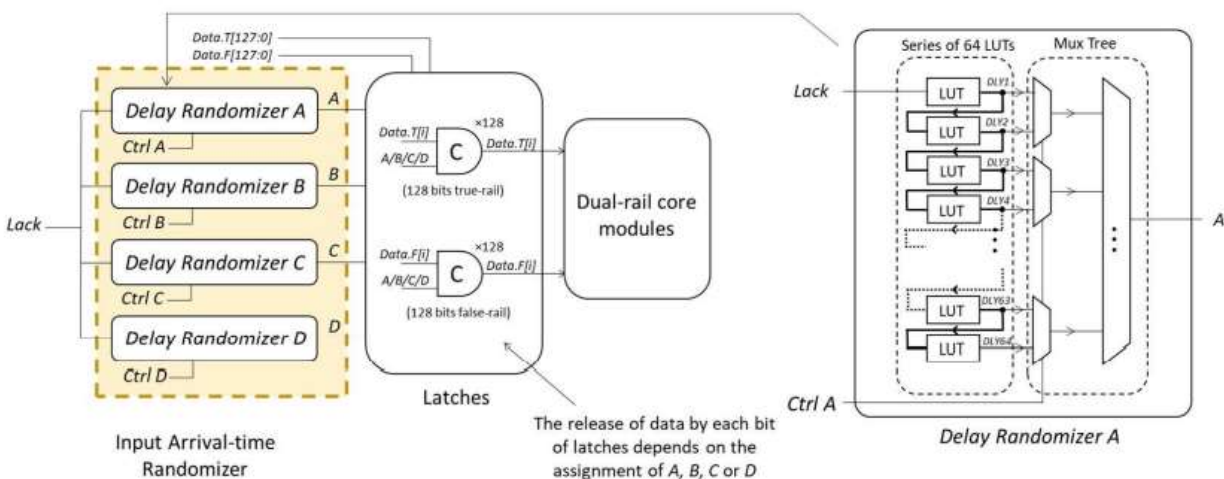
Data.T[127:0]
Data.F[127:0]

Delay Randomizer A
A
Ctrl A
Delay Randomizer B
B
Ctrl B
Lack
Delay Randomizer C
C
Ctrl C
Delay Randomizer D
D
Ctrl D

Data.T[i]
×128
A/B/C/D
C
Data.T[i]
(128 bits true-rail)

Data.F[i]
×128
A/B/C/D
C
Data.F[i]
(128 bits false-rail)

Dual-rail core modules

Latches

Input Arrival-time Randomizer

The release of data by each bit of latches depends on the assignment of A, B, C or D

Series of 64 LUTs
Mux Tree
Lack
LUT
DLY1
LUT
DLY2
LUT
DLY3
LUT
DLY4
LUT
DLY63
LUT
DLY64
A
Ctrl A
Delay Randomizer A